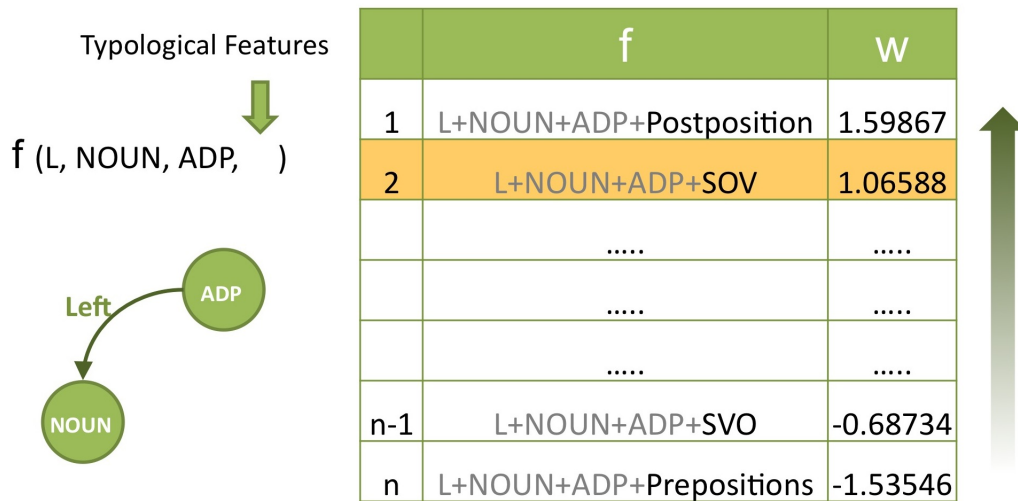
Typological Features

f (L, NOUN, ADP, )

Left

ADP

NOUN

| | f | w |
|---|---|---|
| 1 | L+NOUN+ADP+Postposition | 1.59867 |
| 2 | L+NOUN+ADP+SOV | 1.06588 |
| | ….. | ….. |
| | ….. | ….. |
| | ….. | ….. |
| n-1 | L+NOUN+ADP+SVO | -0.68734 |
| n | L+NOUN+ADP+Prepositions | -1.53546 |